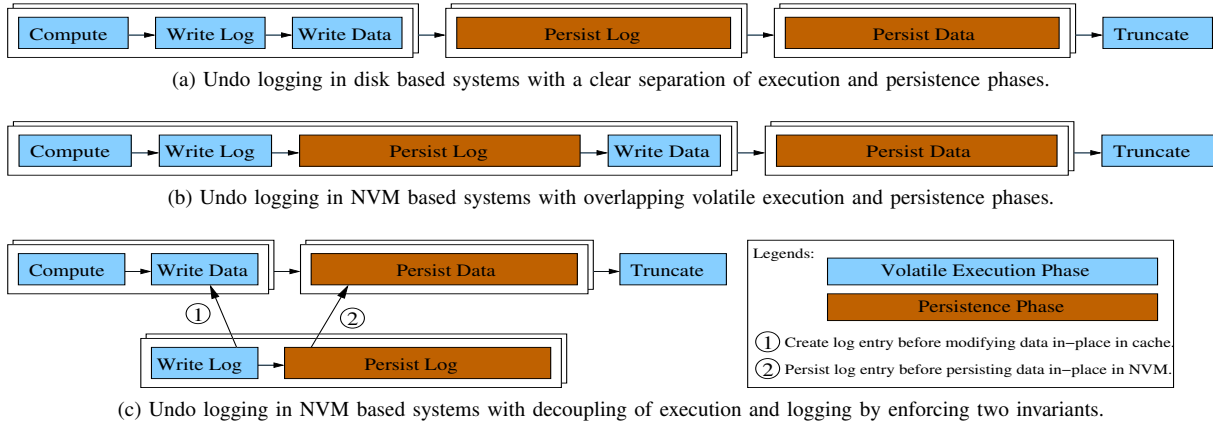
Compute
Write Log
Write Data
Persist Log
Persist Data
Truncate

(a) Undo logging in disk based systems with a clear separation of execution and persistence phases.

Compute
Write Log
Persist Log
Write Data
Persist Data
Truncate

(b) Undo logging in NVM based systems with overlapping volatile execution and persistence phases.

Compute
Write Data
Persist Data
Truncate
1
2
Write Log
Persist Log

Legends:
Volatile Execution Phase
Persistence Phase
1 Create log entry before modifying data in−place in cache.
2 Persist log entry before persisting data in−place in NVM.

(c) Undo logging in NVM based systems with decoupling of execution and logging by enforcing two invariants.